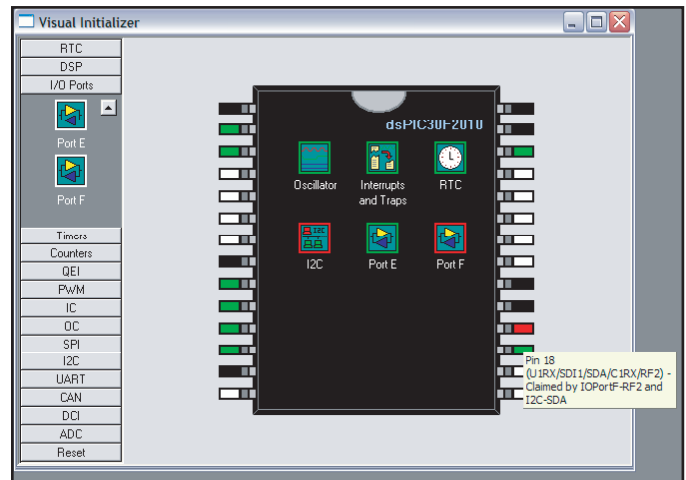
Visual Initializer

RTC
DSP
I/O Ports
Port E
Port F
Timers
Counters
QEI
PWM
IC
OC
SPI
I2C
UART
CAN
DCI
ADC
Reset

dsPIC30F2010

Oscillator
Interrupts and Traps
RTC
I2C
Port E
Port F

Pin 18 (U1RX/SDI1/SDA/C1RX/RF2) - Claimed by IOPortF-RF2 and I2C-SDA